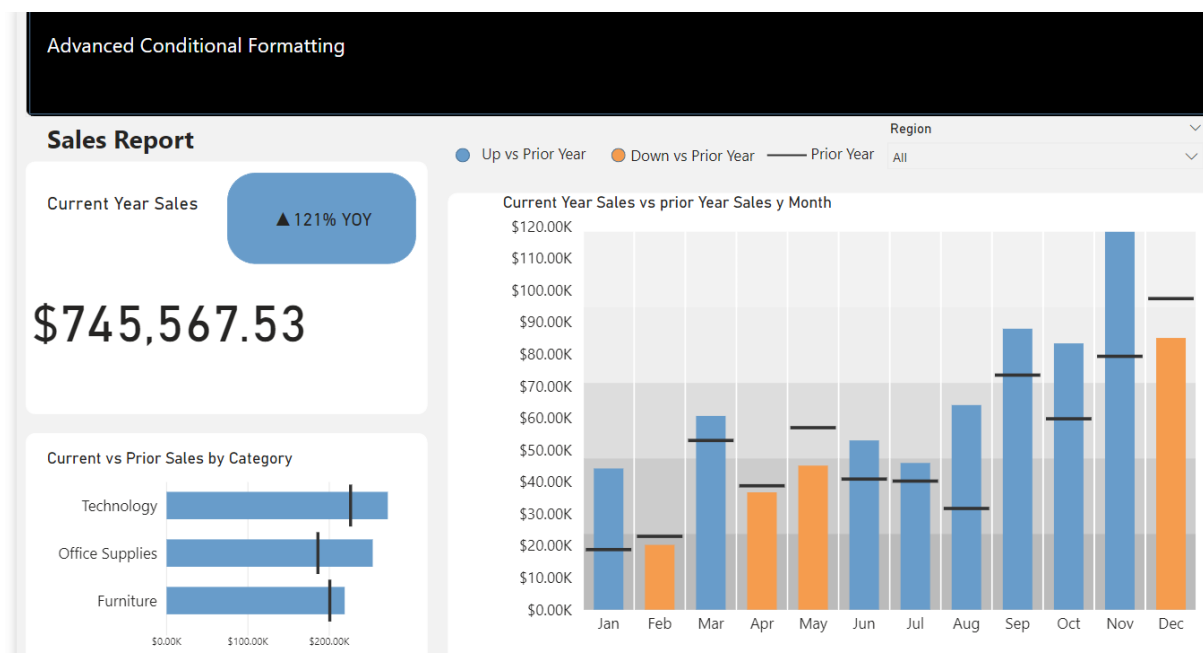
Advanced Conditional Formatting

Sales Report

Up vs Prior Year
Down vs Prior Year
Prior Year

Region
All

Current Year Sales

▲121% YOY

$745,567.53

Current vs Prior Sales by Category

Technology
Office Supplies
Furniture

$0.00K
$100.00K
$200.00K

Current Year Sales vs prior Year Sales y Month

$120.00K
$110.00K
$100.00K
$90.00K
$80.00K
$70.00K
$60.00K
$50.00K
$40.00K
$30.00K
$20.00K
$10.00K
$0.00K

Jan
Feb
Mar
Apr
May
Jun
Jul
Aug
Sep
Oct
Nov
Dec